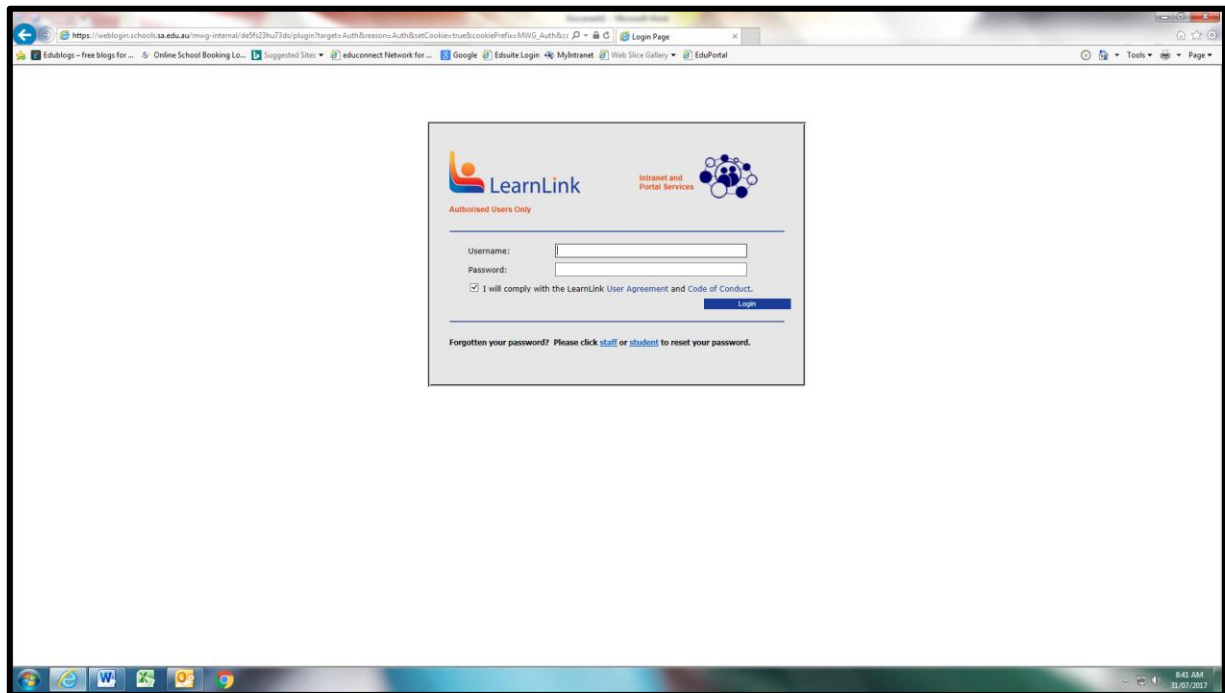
Document1 - Microsoft Word

https://weblogin.schools.sa.edu.au/mwg-internal/de5fs23hu73ds/plugin?target=Auth&reason=Auth&setCookie=true&cookiePrefix=MWG_Auth&cc

Login Page

Edublogs – free blogs for ... Online School Booking Lo... Suggested Sites educonnect Network for ... Google Edsuite Login MyIntranet Web Slice Gallery EduPortal

Page Tools

LearnLink

Authorised Users Only

Intranet and Portal Services

Username:

Password:

I will comply with the LearnLink User Agreement and Code of Conduct.

Login

Forgotten your password? Please click staff or student to reset your password.

8:41 AM
31/07/2017